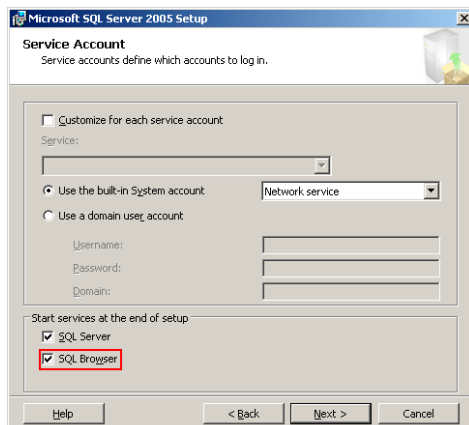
Microsoft SQL Server 2005 Setup

Service Account
Service accounts define which accounts to log in.

Customize for each service account
Service:

Use the built-in System account
Network service
Use a domain user account
Username:
Password:
Domain:

Start services at the end of setup
SQL Server
SQL Browser

Help
< Back
Next >
Cancel